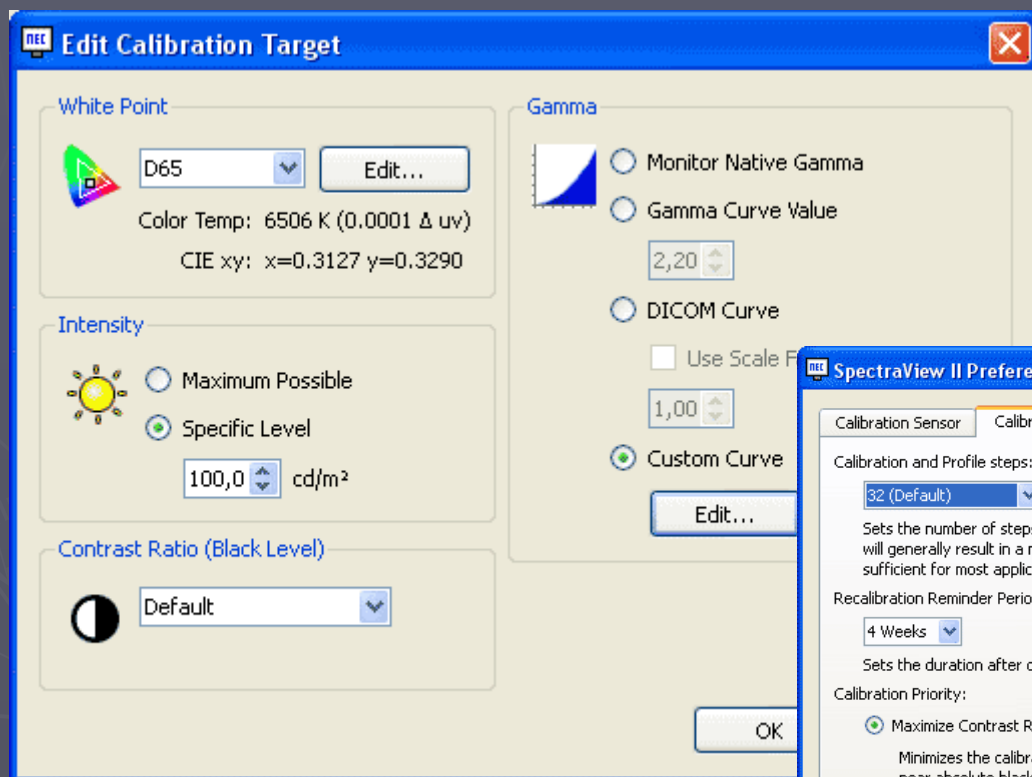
Edit Calibration Target

White Point

D65

Edit...

Color Temp: 6506 K (0.0001 Δ uv)

CIE xy: x=0.3127 y=0.3290

Intensity

Maximum Possible

Specific Level

100,0 cd/m²

Contrast Ratio (Black Level)

Default

Gamma

Monitor Native Gamma

Gamma Curve Value

2,20

DICOM Curve

Use Scale F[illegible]

1,00

Custom Curve

Edit...

OK

SpectraView II Prefere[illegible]

Calibration Sensor

Calibr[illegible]

Calibration and Profile steps:

32 (Default)

Sets the number of step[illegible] will generally result in a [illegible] sufficient for most applic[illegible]

Recalibration Reminder Perio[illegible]

4 Weeks

Sets the duration after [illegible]

Calibration Priority:

Maximize Contrast R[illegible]

Minimizes the calibr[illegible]